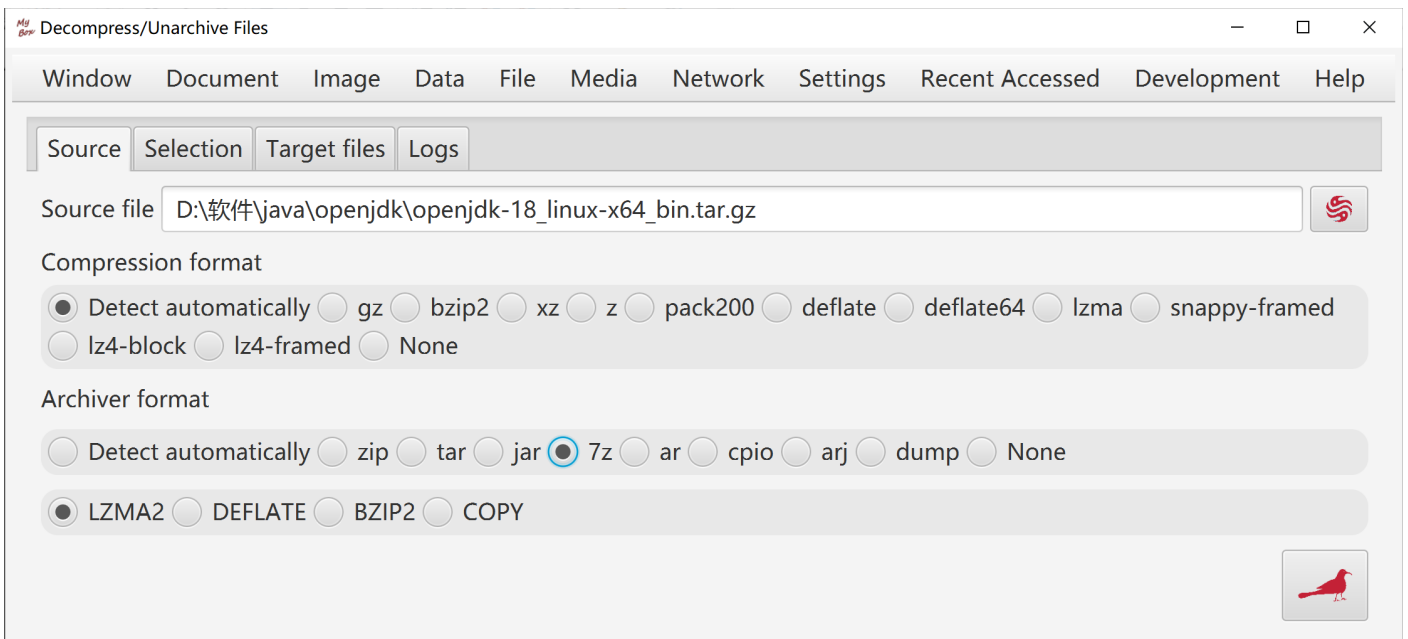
My Box Decompress/Unarchive Files

Window Document Image Data File Media Network Settings Recent Accessed Development Help

Source Selection Target files Logs

Source file D:\软件\java\openjdk\openjdk-18_linux-x64_bin.tar.gz

Compression format

Detect automatically gz bzip2 xz z pack200 deflate deflate64 lzma snappy-framed lz4-block lz4-framed None

Archiver format

Detect automatically zip tar jar 7z ar cpio arj dump None

LZMA2 DEFLATE BZIP2 COPY